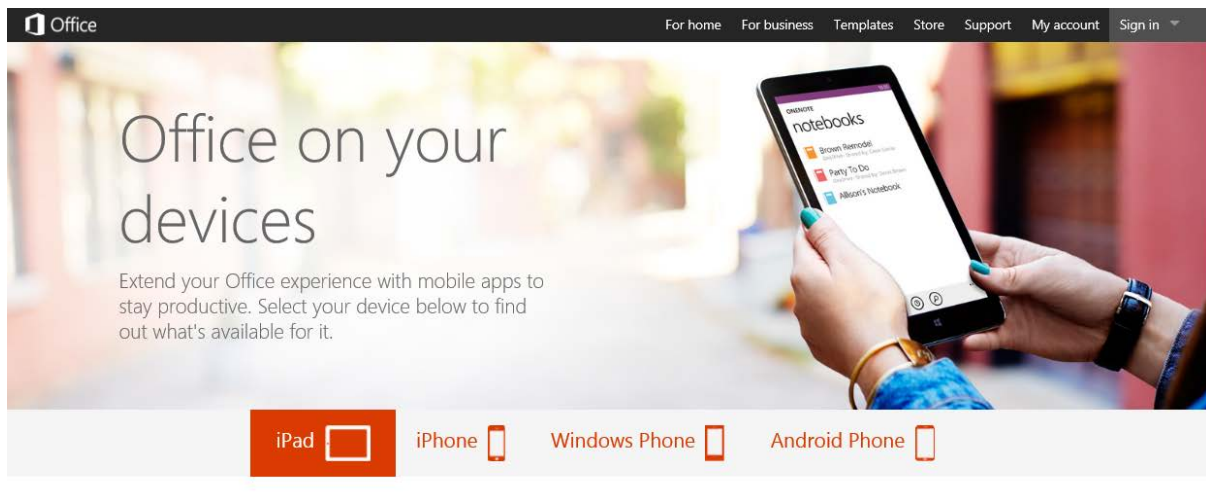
Office

For home For business Templates Store Support My account Sign in

ONENOTE
notebooks
Brown Remodel
Party To Do
Allison's Notebook

Office on your devices

Extend your Office experience with mobile apps to stay productive. Select your device below to find out what's available for it.

iPad iPhone Windows Phone Android Phone